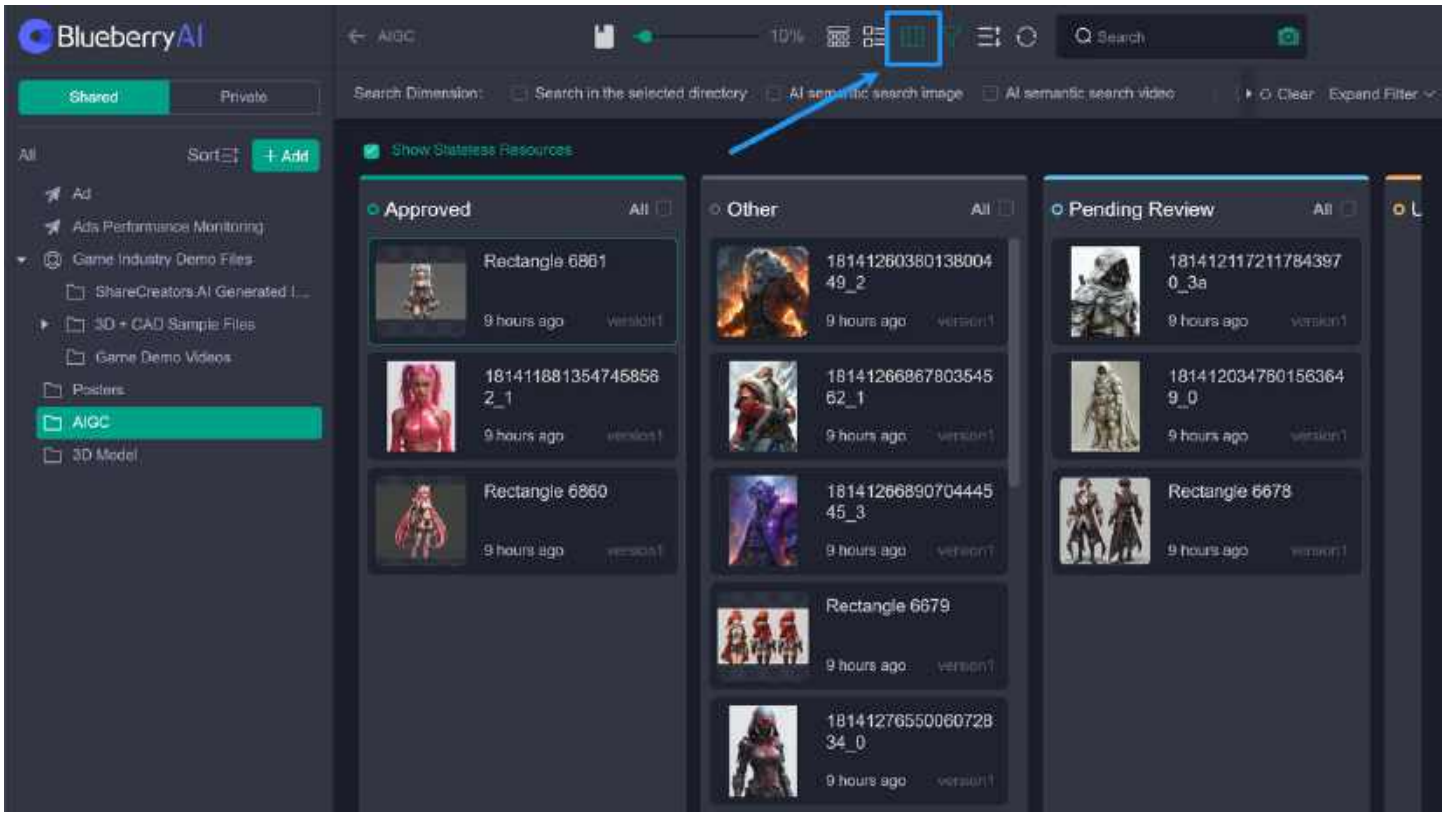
BlueberryAI

← AIGC

10%

Search

Shared Private

Search Dimension: Search in the selected directory AI semantic search image AI semantic search video

Clear Expand Filter

All Sort + Add

Ad
Ads Performance Monitoring
Game Industry Demo Files
ShareCreators.AI Generated I...
3D + CAD Sample Files
Game Demo Videos
Posters
AIGC
3D Model

Show Stateless Resources

Approved All

Rectangle 6861
9 hours ago version1

1814118813547458562_1
9 hours ago version1

Rectangle 6860
9 hours ago version1

Other All

1814126038013800449_2
9 hours ago version1

1814126686780354562_1
9 hours ago version1

1814126689070444545_3
9 hours ago version1

Rectangle 6679
9 hours ago version1

1814127655006072834_0
9 hours ago version1

Pending Review All

1814121172117843970_3a
9 hours ago version1

1814120347601563649_0
9 hours ago version1

Rectangle 6678
9 hours ago version1

U